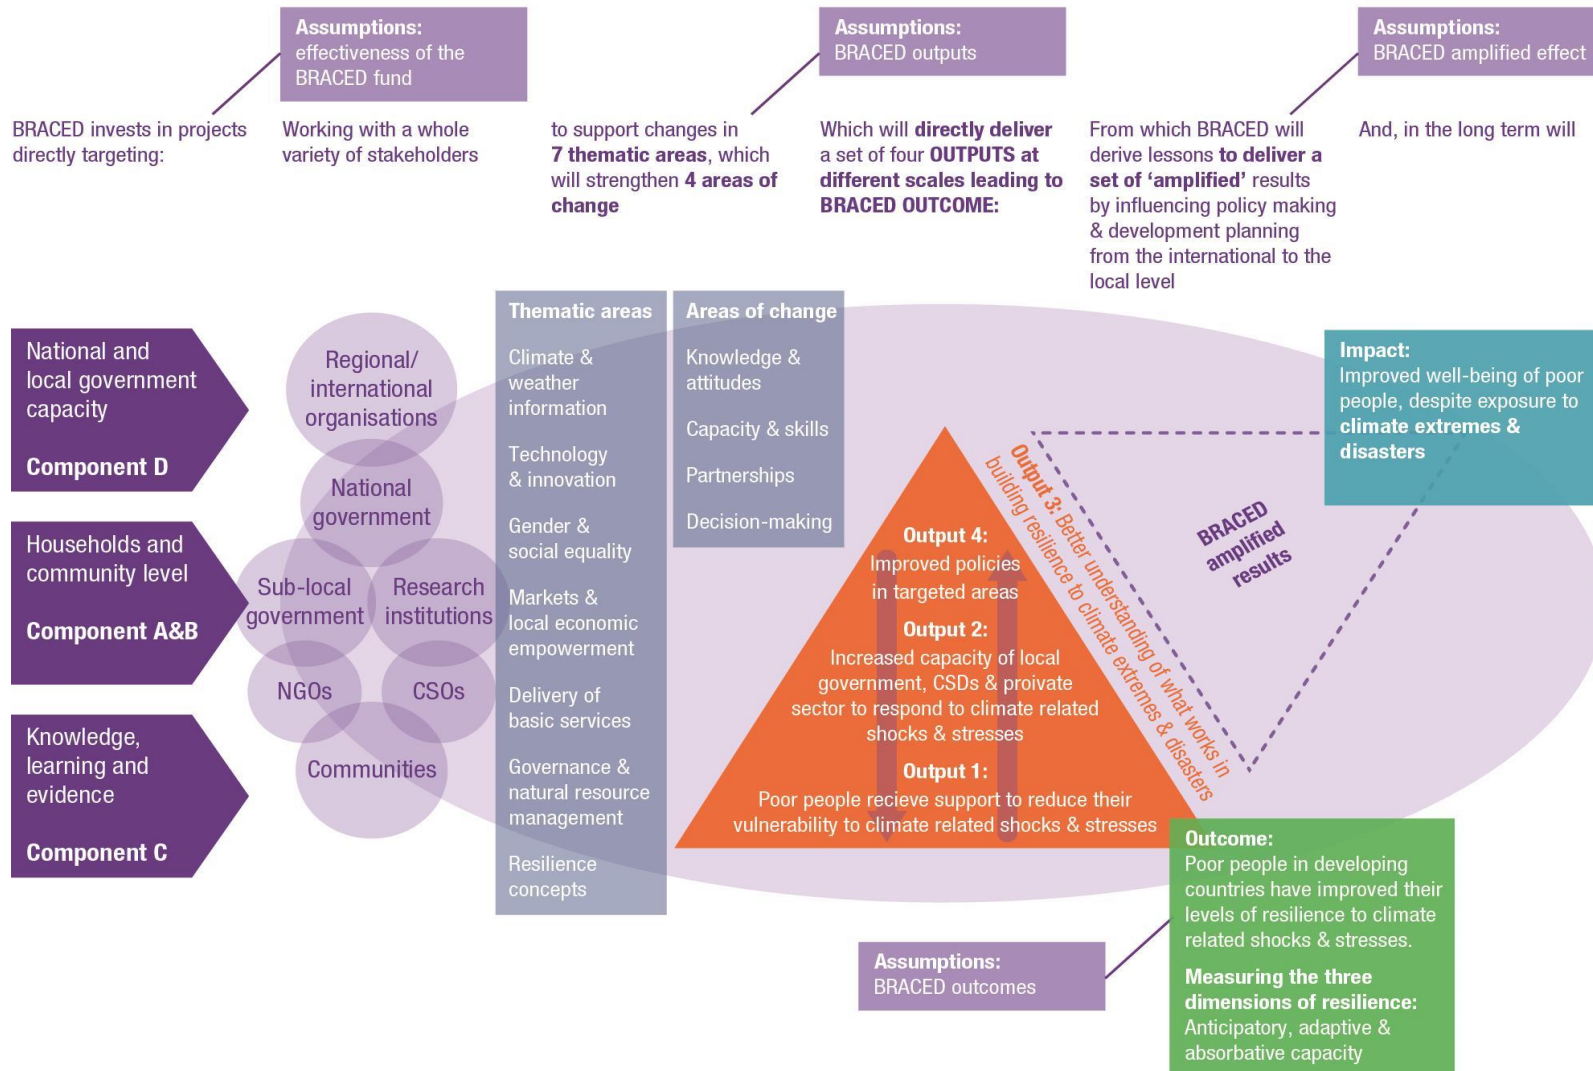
Assumptions:
effectiveness of the BRACED fund

Assumptions:
BRACED outputs

Assumptions:
BRACED amplified effect

BRACED invests in projects directly targeting:

Working with a whole variety of stakeholders

to support changes in **7 thematic areas**, which will strengthen **4 areas of change**

Which will **directly deliver** a set of four **OUTPUTS at different scales leading to BRACED OUTCOME:**

From which BRACED will derive lessons **to deliver a set of 'amplified'** results by influencing policy making & development planning from the international to the local level

And, in the long term will

National and local government capacity

Component D

Households and community level

Component A&B

Knowledge, learning and evidence

Component C

Regional/ international organisations

National government

Sub-local government

Research institutions

NGOs

CSOs

Communities

Thematic areas

Climate & weather information

Technology & innovation

Gender & social equality

Markets & local economic empowerment

Delivery of basic services

Governance & natural resource management

Resilience concepts

Areas of change

Knowledge & attitudes

Capacity & skills

Partnerships

Decision-making

Output 4:
Improved policies in targeted areas

Output 2:
Increased capacity of local government, CSDs & proivate sector to respond to climate related shocks & stresses

Output 1:
Poor people recieve support to reduce their vulnerability to climate related shocks & stresses

Output 3: Better understanding of what works in building resilience to climate extremes & disasters

BRACED amplified results

Impact:
Improved well-being of poor people, despite exposure to **climate extremes & disasters**

Outcome:
Poor people in developing countries have improved their levels of resilience to climate related shocks & stresses.

**Measuring the three dimensions of resilience:**
Anticipatory, adaptive & absorbative capacity

Assumptions:
BRACED outcomes